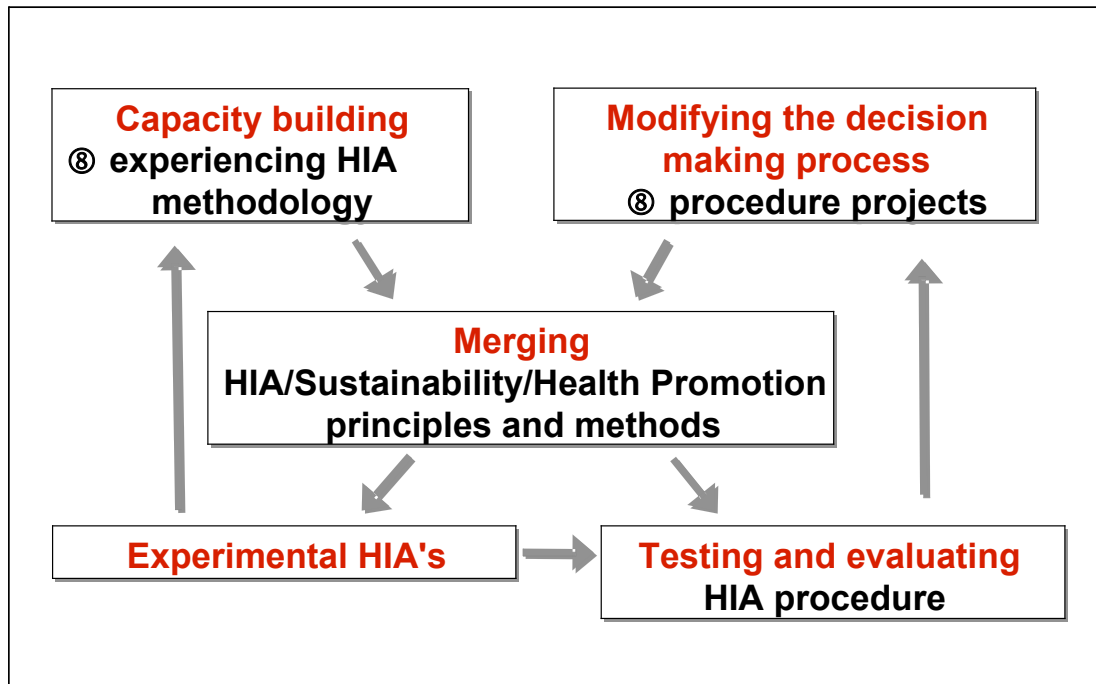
Capacity building
⑧ experiencing HIA methodology

Modifying the decision making process
⑧ procedure projects

Merging
HIA/Sustainability/Health Promotion principles and methods

Experimental HIA's

Testing and evaluating
HIA procedure